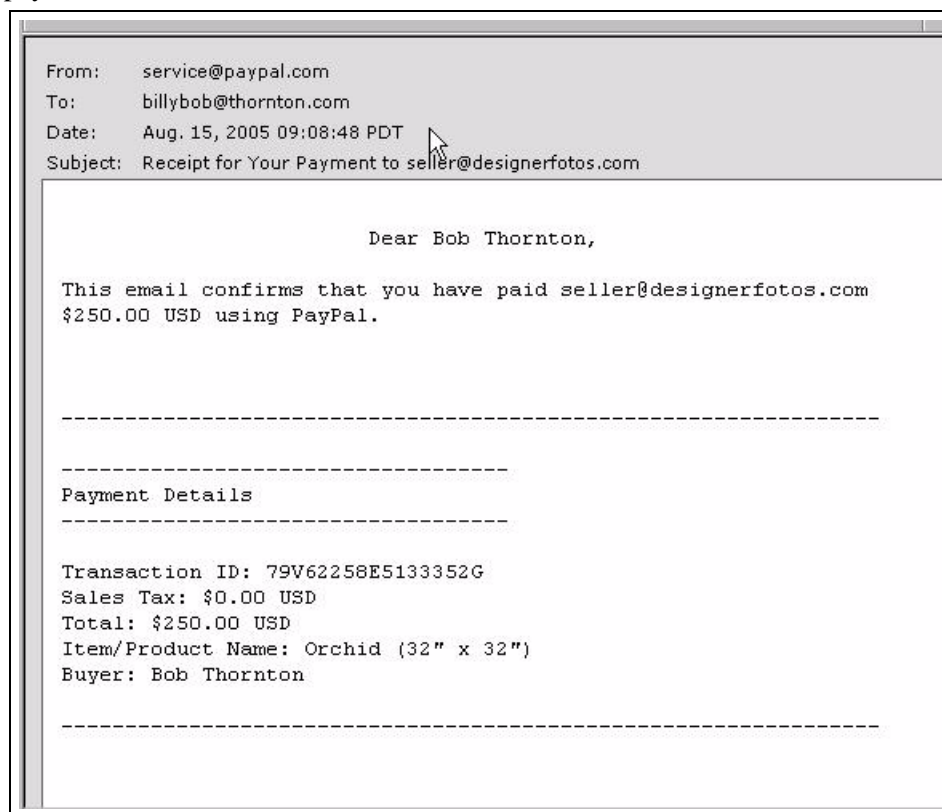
From: service@paypal.com
To: billybob@thornton.com
Date: Aug. 15, 2005 09:08:48 PDT
Subject: Receipt for Your Payment to seller@designerfotos.com

Dear Bob Thornton,

This email confirms that you have paid seller@designerfotos.com $250.00 USD using PayPal.

------------------------------------------------------------------

-----------------------------------
Payment Details
-----------------------------------

Transaction ID: 79V62258E5133352G
Sales Tax: $0.00 USD
Total: $250.00 USD
Item/Product Name: Orchid (32" x 32")
Buyer: Bob Thornton

------------------------------------------------------------------